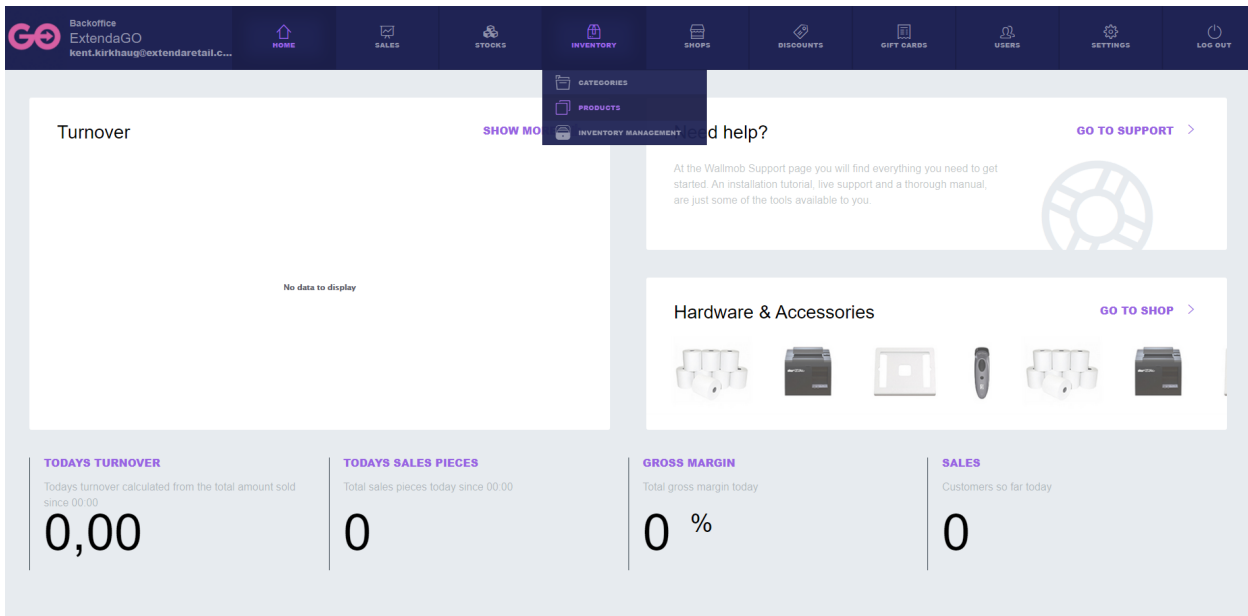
GO Backoffice
ExtendaGO
kent.kirkhaug@extendaretail.c...

HOME SALES STOCKS INVENTORY SHOPS DISCOUNTS GIFT CARDS USERS SETTINGS LOG OUT

CATEGORIES
PRODUCTS
INVENTORY MANAGEMENT

Turnover
SHOW MO

No data to display

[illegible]ed help?
GO TO SUPPORT >

At the Wallmob Support page you will find everything you need to get started. An installation tutorial, live support and a thorough manual, are just some of the tools available to you.

Hardware & Accessories
GO TO SHOP >

TODAYS TURNOVER
Todays turnover calculated from the total amount sold since 00:00
0,00

TODAYS SALES PIECES
Total sales pieces today since 00:00
0

GROSS MARGIN
Total gross margin today
0 %

SALES
Customers so far today
0